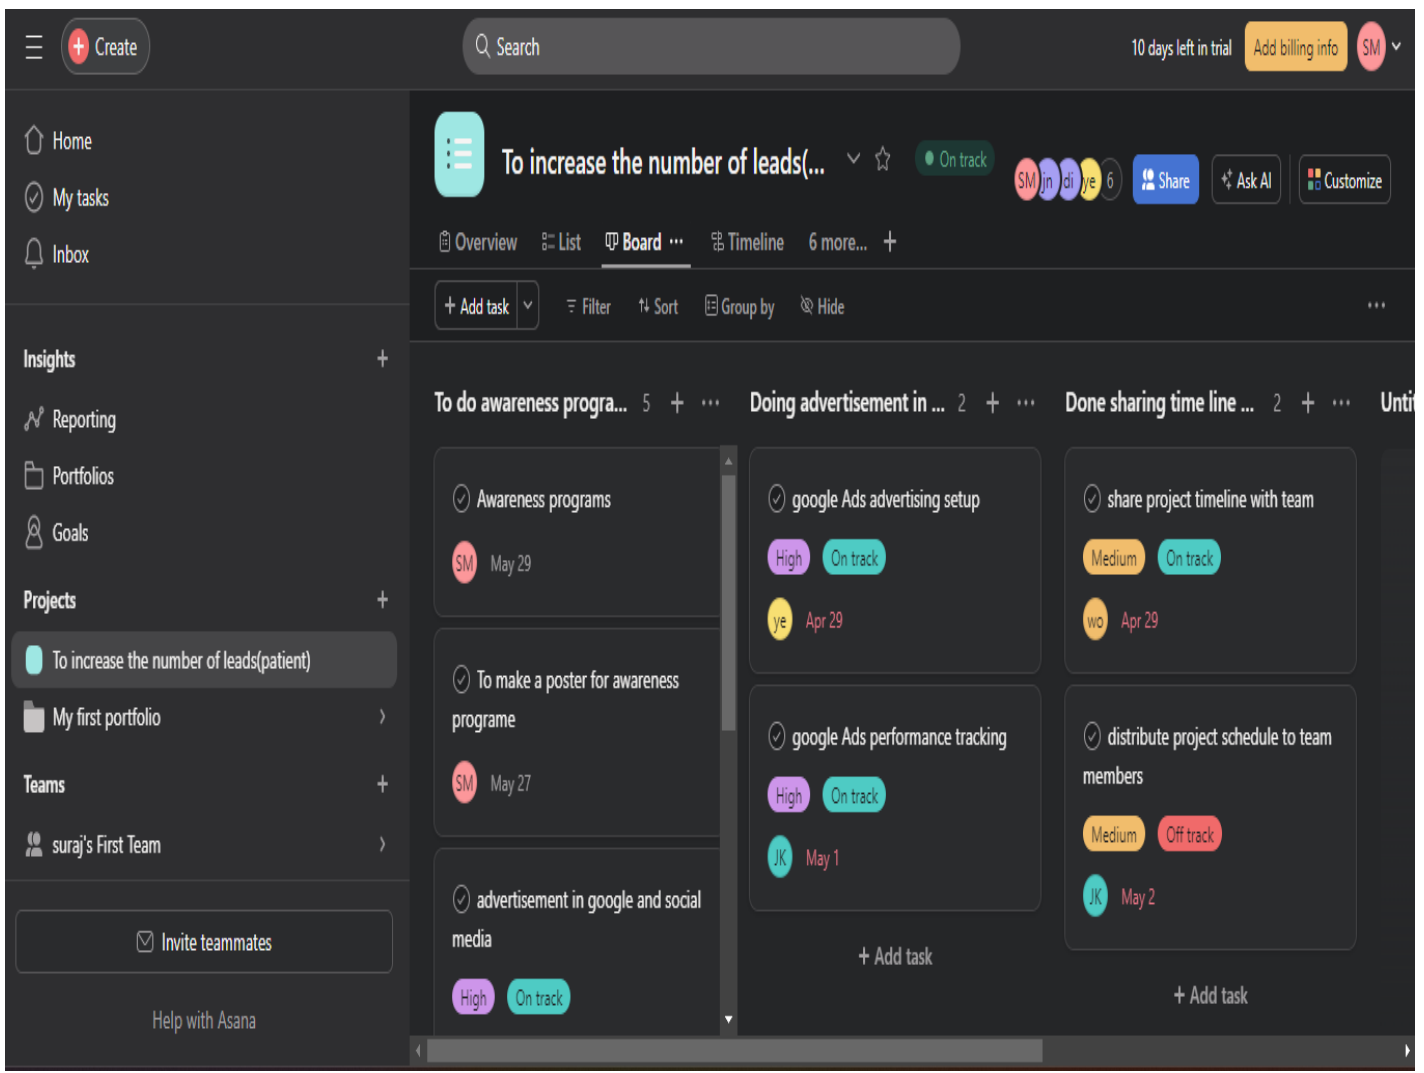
Create

Search

10 days left in trial Add billing info SM

Home
My tasks
Inbox

Insights +
Reporting
Portfolios
Goals

Projects +
To increase the number of leads(patient)
My first portfolio

Teams +
suraj's First Team

Invite teammates

Help with Asana

To increase the number of leads(...

On track

SM jn di ye 6

Share Ask AI Customize

Overview List Board ··· Timeline 6 more... +

+ Add task Filter Sort Group by Hide ···

To do awareness progra... 5 + ···

Awareness programs
SM May 29

To make a poster for awareness programe
SM May 27

advertisement in google and social media
High On track

Doing advertisement in ... 2 + ···

google Ads advertising setup
High On track
ye Apr 29

google Ads performance tracking
High On track
JK May 1

+ Add task

Done sharing time line ... 2 + ···

share project timeline with team
Medium On track
wo Apr 29

distribute project schedule to team members
Medium Off track
JK May 2

+ Add task

Unti